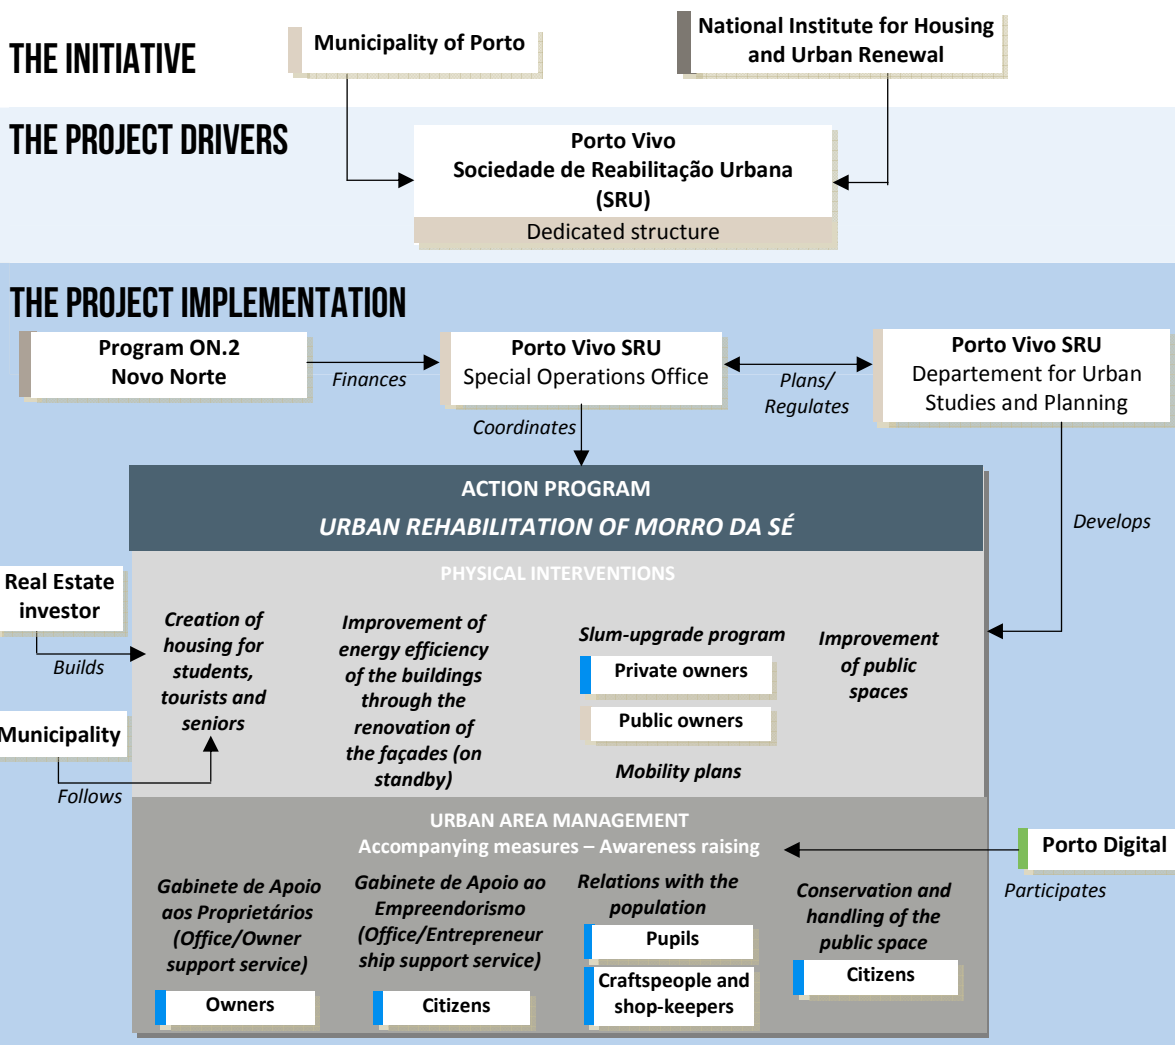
THE INITIATIVE

Municipality of Porto

National Institute for Housing and Urban Renewal

THE PROJECT DRIVERS

Porto Vivo
Sociedade de Reabilitação Urbana
(SRU)
Dedicated structure

THE PROJECT IMPLEMENTATION

Program ON.2
Novo Norte

Finances

Porto Vivo SRU
Special Operations Office

Plans/
Regulates

Porto Vivo SRU
Departement for Urban Studies and Planning

Coordinates

Develops

ACTION PROGRAM
URBAN REHABILITATION OF MORRO DA SÉ

PHYSICAL INTERVENTIONS

Real Estate investor

Builds

Municipality

Follows

Creation of housing for students, tourists and seniors

Improvement of energy efficiency of the buildings through the renovation of the façades (on standby)

Slum-upgrade program

Private owners

Public owners

Mobility plans

Improvement of public spaces

URBAN AREA MANAGEMENT
Accompanying measures – Awareness raising

Porto Digital

Participates

Gabinete de Apoio aos Proprietários (Office/Owner support service)

Owners

Gabinete de Apoio ao Empreendorismo (Office/Entrepreneur ship support service)

Citizens

Relations with the population

Pupils

Craftspeople and shop-keepers

Conservation and handling of the public space

Citizens